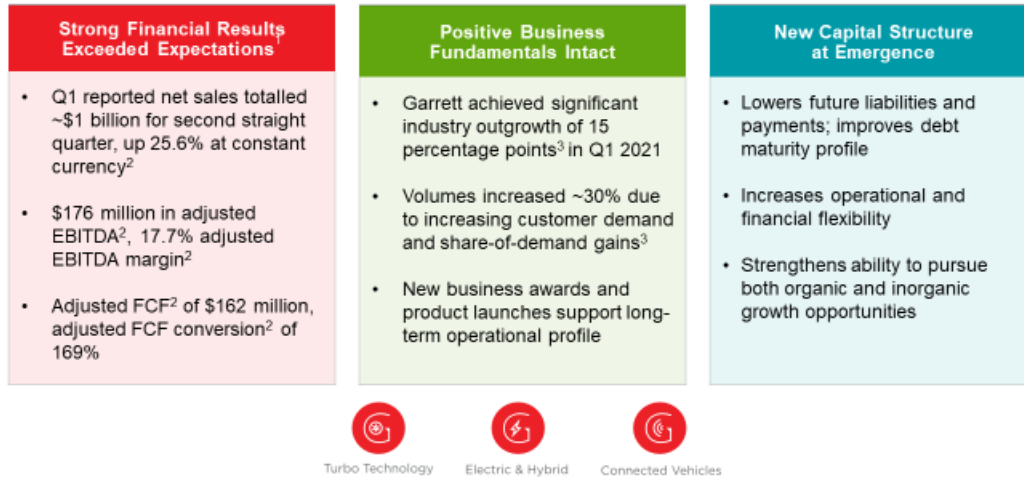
Strong Financial Results Exceeded Expectations$^1$

• Q1 reported net sales totalled ~\$1 billion for second straight quarter, up 25.6% at constant currency$^2$

• \$176 million in adjusted EBITDA$^2$, 17.7% adjusted EBITDA margin$^2$

• Adjusted FCF$^2$ of \$162 million, adjusted FCF conversion$^2$ of 169%

Positive Business Fundamentals Intact

• Garrett achieved significant industry outgrowth of 15 percentage points$^3$ in Q1 2021

• Volumes increased ~30% due to increasing customer demand and share-of-demand gains$^3$

• New business awards and product launches support long-term operational profile

New Capital Structure at Emergence

• Lowers future liabilities and payments; improves debt maturity profile

• Increases operational and financial flexibility

• Strengthens ability to pursue both organic and inorganic growth opportunities

Turbo Technology

Electric & Hybrid

Connected Vehicles